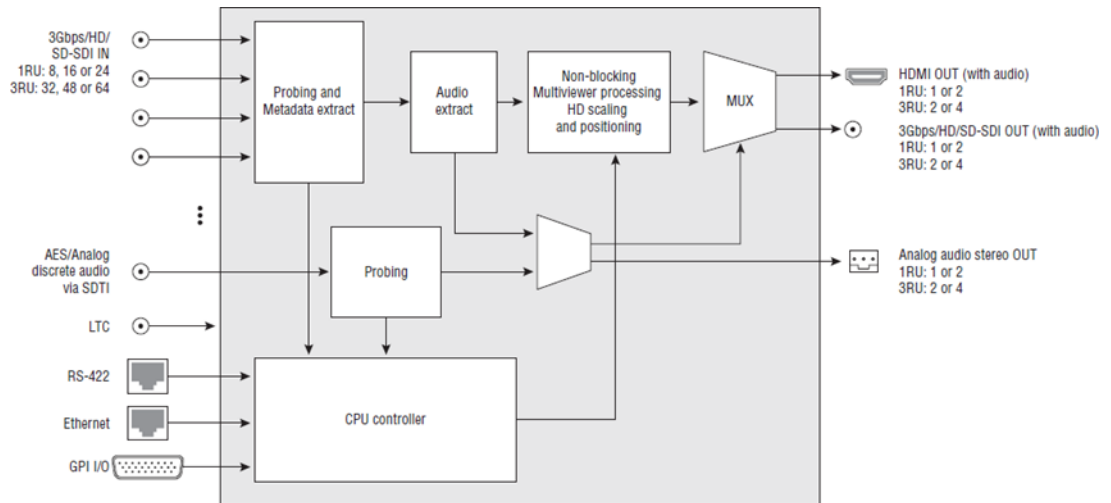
3Gbps/HD/
SD-SDI IN
1RU: 8, 16 or 24
3RU: 32, 48 or 64

Probing and
Metadata extract

Audio
extract

Non-blocking
Multiviewer processing
HD scaling
and positioning

MUX

HDMI OUT (with audio)
1RU: 1 or 2
3RU: 2 or 4

3Gbps/HD/SD-SDI OUT (with audio)
1RU: 1 or 2
3RU: 2 or 4

AES/Analog
discrete audio
via SDTI

Probing

Analog audio stereo OUT
1RU: 1 or 2
3RU: 2 or 4

LTC

RS-422

Ethernet

CPU controller

GPI I/O